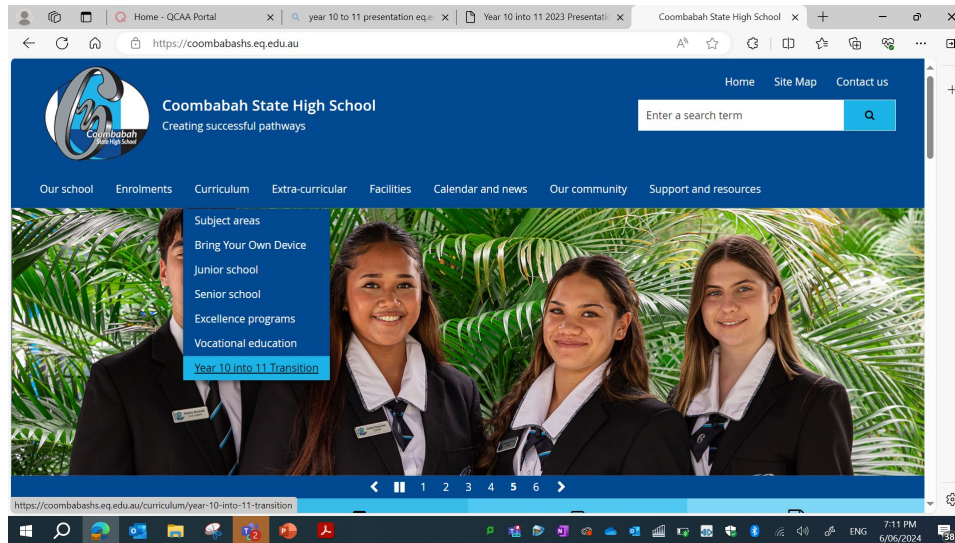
Home - QCAA Portal
year 10 to 11 presentation eq.e
Year 10 into 11 2023 Presentatic
Coombabah State High School

https://coombabahshs.eq.edu.au

Home Site Map Contact us

Coombabah State High School
Creating successful pathways

Coombabah State High School

Enter a search term

Our school Enrolments Curriculum Extra-curricular Facilities Calendar and news Our community Support and resources

Subject areas
Bring Your Own Device
Junior school
Senior school
Excellence programs
Vocational education
Year 10 into 11 Transition

1 2 3 4 5 6

https://coombabahshs.eq.edu.au/curriculum/year-10-into-11-transition

ENG 7:11 PM 6/06/2024